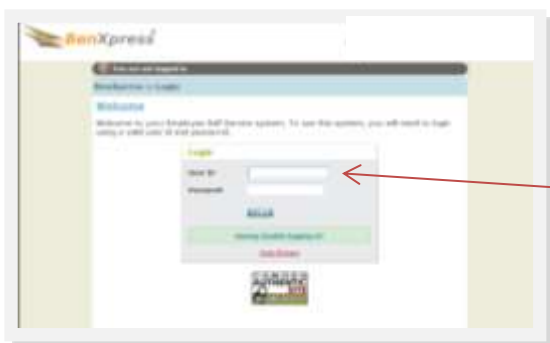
BenXpress

You are not logged in

BenXpress > Login

Welcome

Welcome to your Employee Self Service system. To use this system, you will need to login using a valid user id and password.

Login

User ID

Password

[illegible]

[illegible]

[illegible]